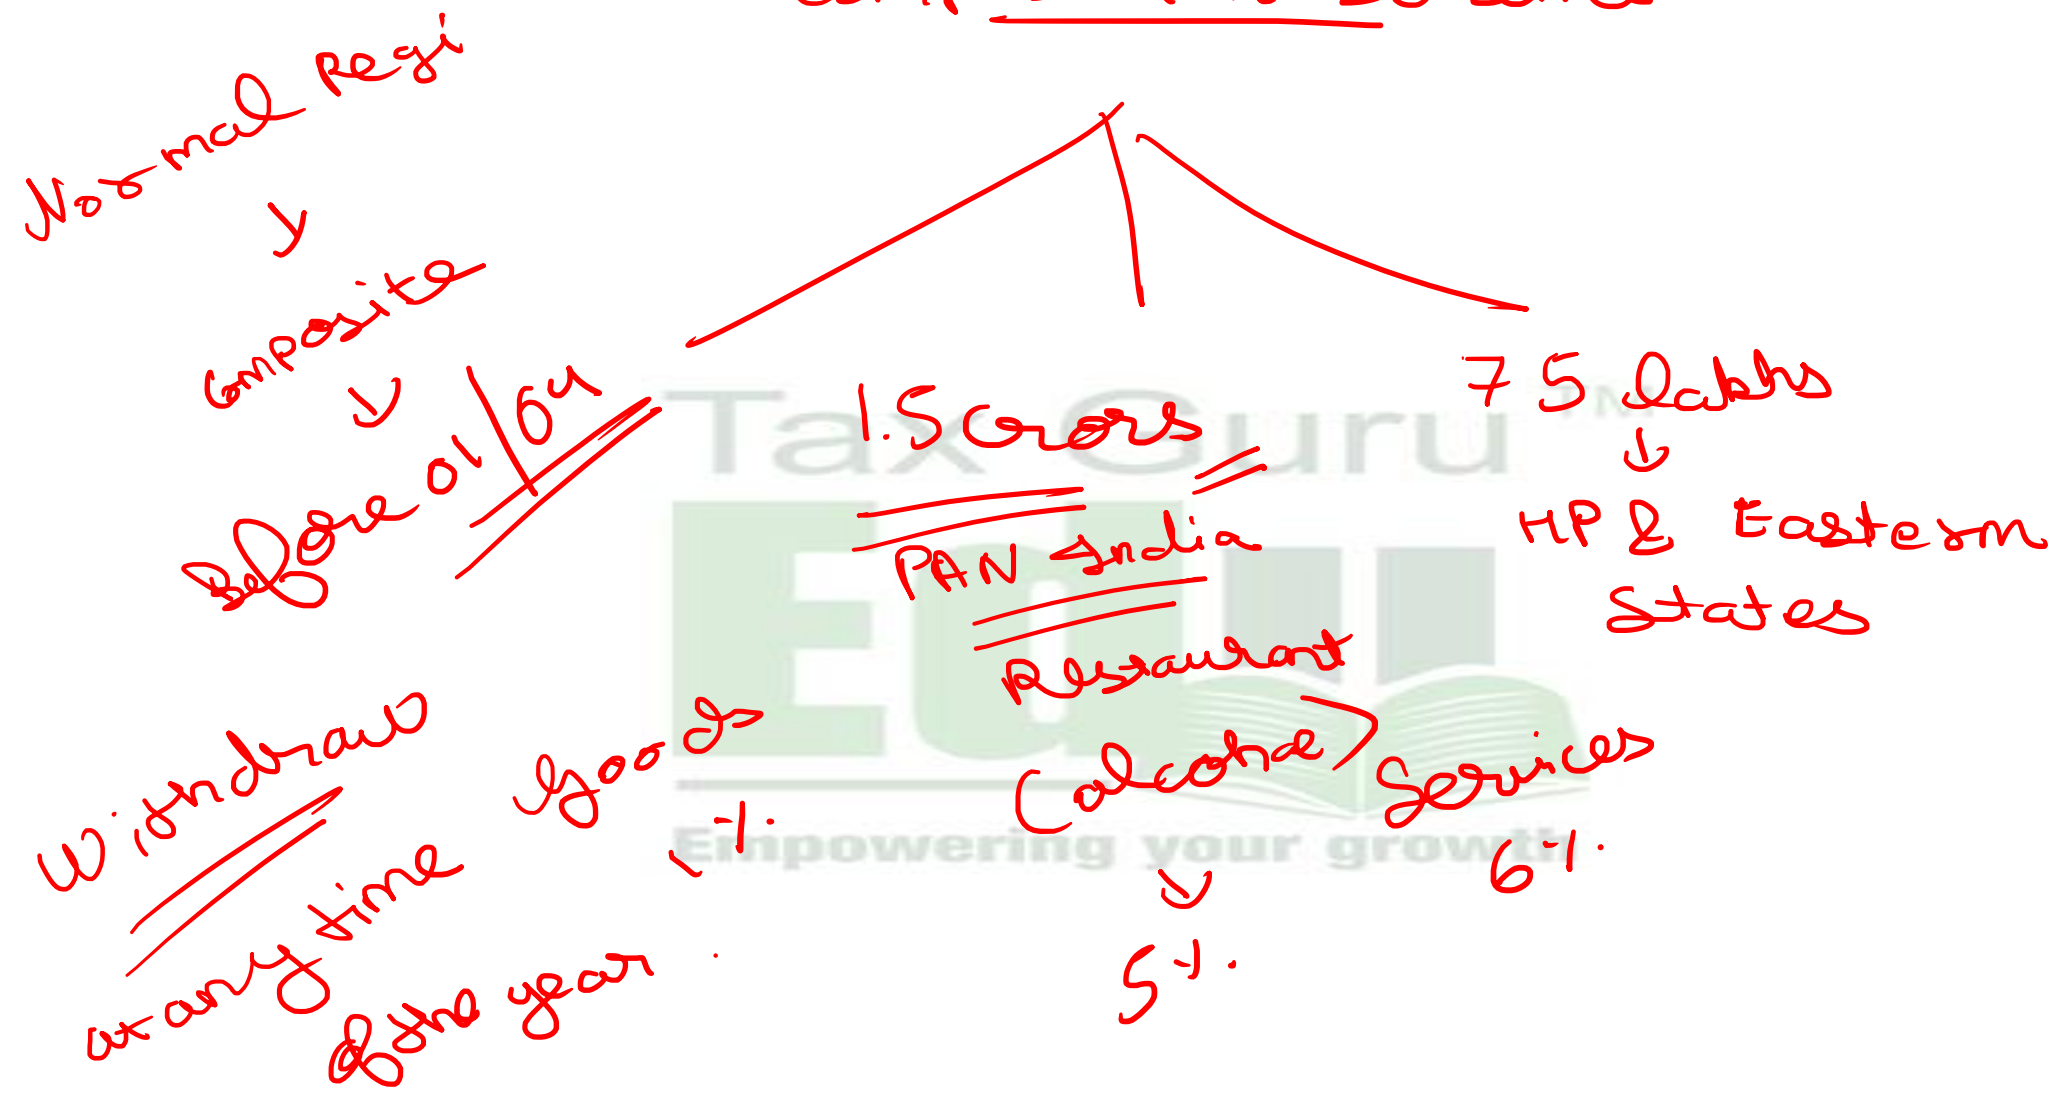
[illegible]

Normal Regi
↓
Composite
↓
Before 01/04

Withdraw at any time of the year

1.5 crores
PAN India
Restaurant (alcohol)
↓
5%

Goods 1%

Services 6%

75 lakhs
↓
HP & Eastern States

TaxGuru
Empowering your growth